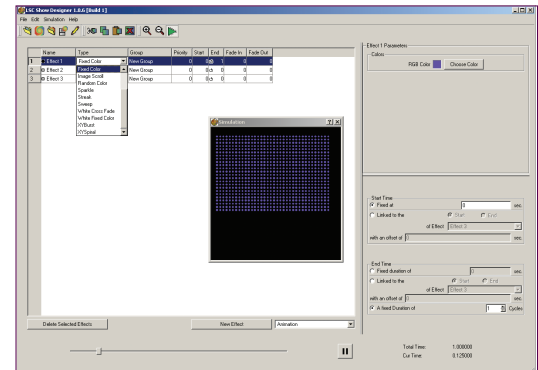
LSC Show Designer 1.0.6 [Build 1]

File Edit Simulation Help

| | Name | Type | Group | Priority | Start | End | Fade In | Fade Out |
|---|---|---|---|---|---|---|---|---|
| 1 | Effect 1 | Fixed Color | New Group | 0 | 0 | 1 | 0 | 0 |
| 2 | Effect 2 | Fixed Color | New Group | 0 | 0 | 0 | 0 | 0 |
| 3 | Effect 3 | | New Group | 0 | 0 | 0 | 0 | 0 |

Image Scroll
Random Color
Sparkle
Streak
Sweep
White Cross Fade
White Fixed Color
XYBurst
XYSpiral

Simulation

Effect 1 Parameters
Colors
RGB Color Choose Color

Start Time
Fixed at 0 sec.
Linked to the Start End
of Effect Effect 3
with an offset of 0 sec.

End Time
Fixed duration of 0 sec.
Linked to the Start End
of Effect Effect 3
with an offset of 0 sec.
A fixed Duration of 1 Cycles

Delete Selected Effects
New Effect
Animation

Total Time: 1.000000
Cur Time: 0.125000